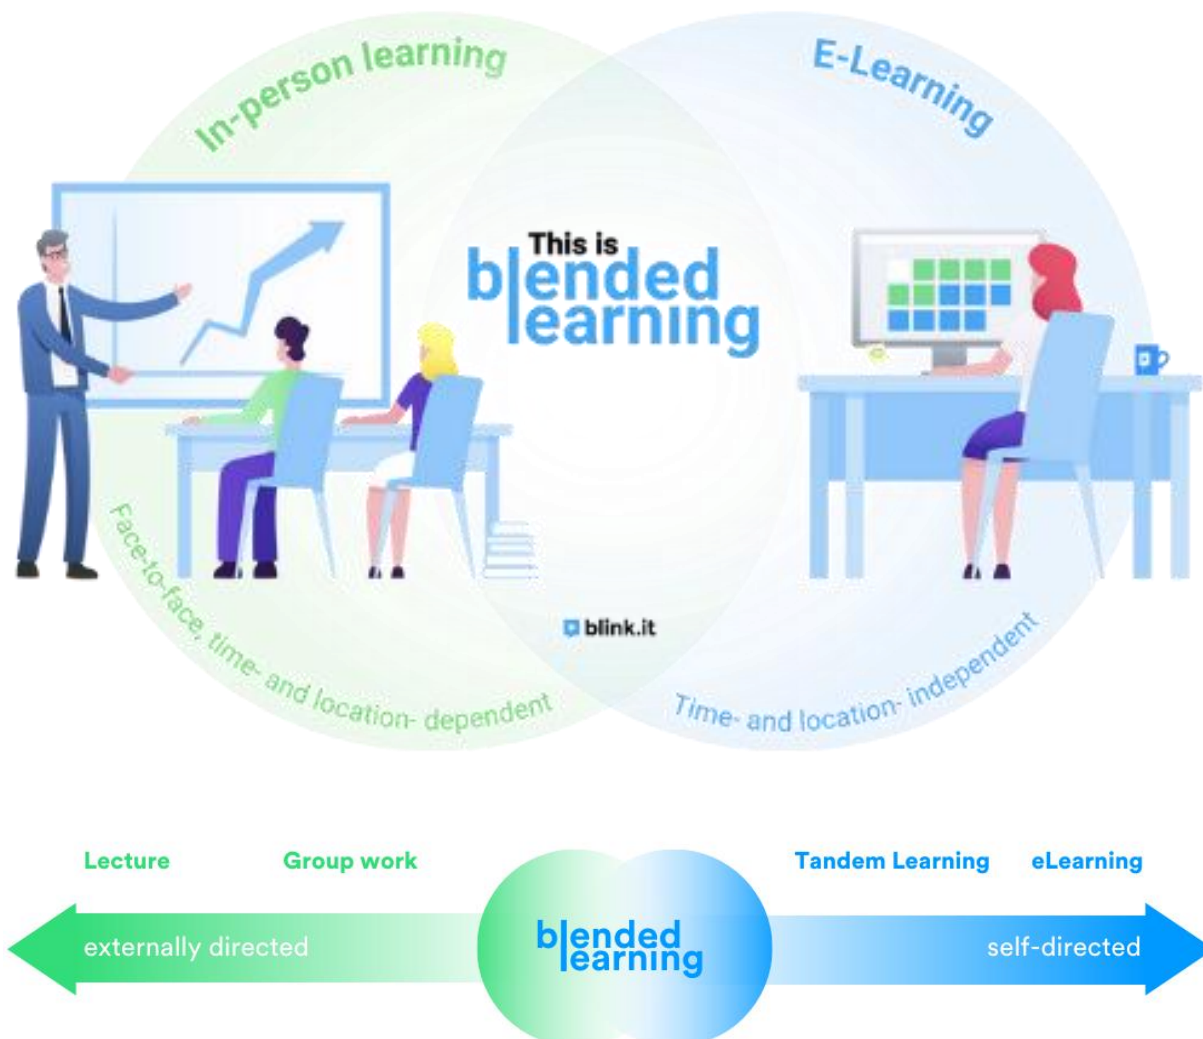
In-person learning

E-Learning

This is blended learning

Face-to-face, time- and location- dependent

blink.it

Time- and location- independent

Lecture

Group work

Tandem Learning

eLearning

externally directed

blended learning

self-directed